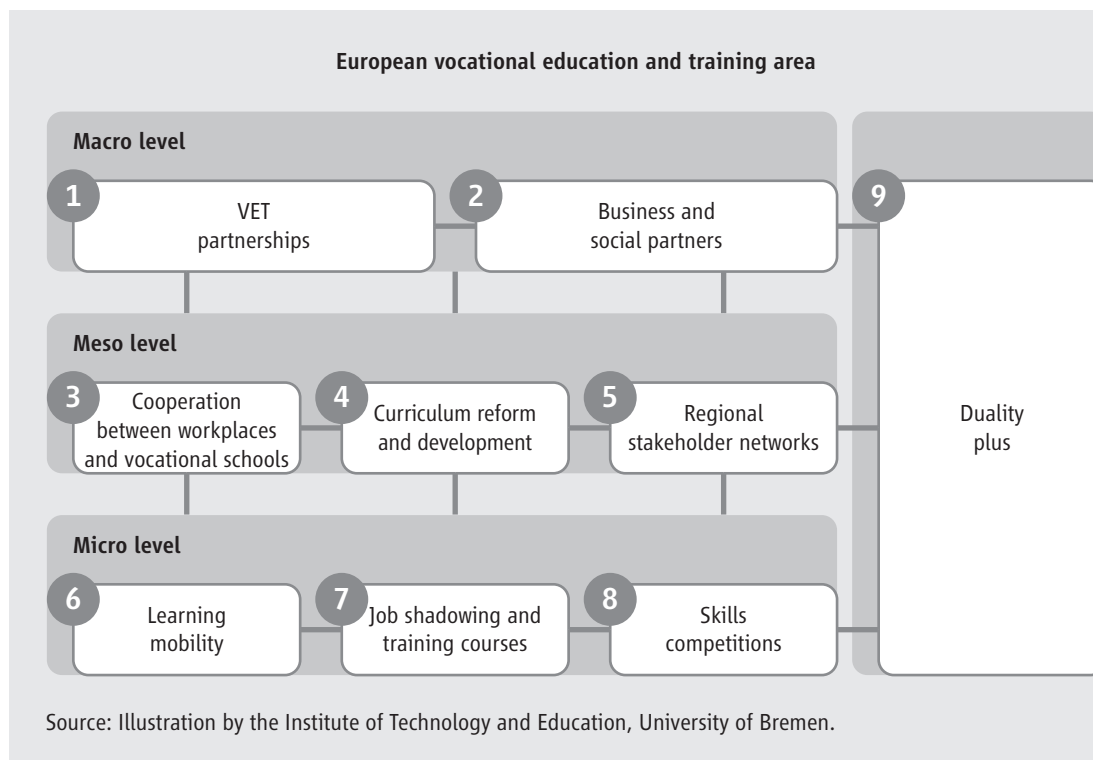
European vocational education and training area

Macro level

1 VET partnerships

2 Business and social partners

9 Duality plus

Meso level

3 Cooperation between workplaces and vocational schools

4 Curriculum reform and development

5 Regional stakeholder networks

Micro level

6 Learning mobility

7 Job shadowing and training courses

8 Skills competitions

Source: Illustration by the Institute of Technology and Education, University of Bremen.